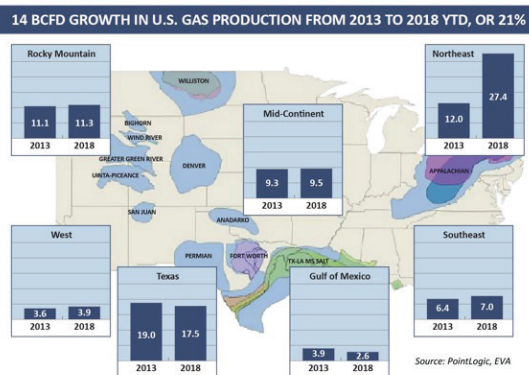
14 BCFD GROWTH IN U.S. GAS PRODUCTION FROM 2013 TO 2018 YTD, OR 21%

Rocky Mountain
11.1 11.3
2013 2018

WILLISTON
BIGHORN
WIND RIVER
GREATER GREEN RIVER
UINTA-PICEANCE
DENVER
SAN JUAN
ANADARKO
PERMIAN
FORT WORTH
TX-LA MS SALT
APPALACHIAN

Mid-Continent
9.3 9.5
2013 2018

Northeast
12.0 27.4
2013 2018

West
3.6 3.9
2013 2018

Texas
19.0 17.5
2013 2018

Gulf of Mexico
3.9 2.6
2013 2018

Southeast
6.4 7.0
2013 2018

Source: PointLogic, EVA